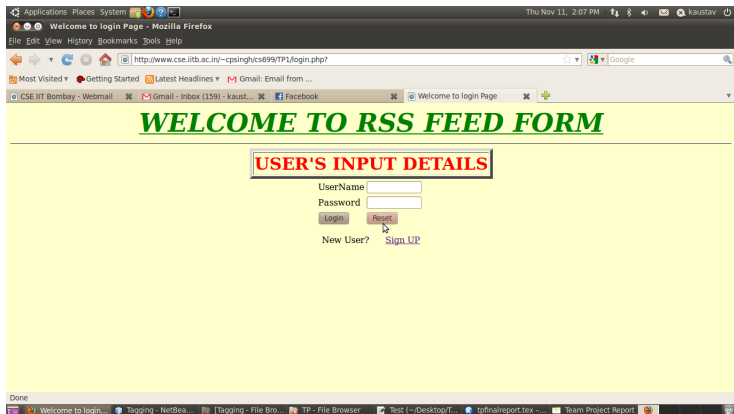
Applications Places System
Thu Nov 11, 2:07 PM kaustav
Welcome to login Page - Mozilla Firefox
File Edit View History Bookmarks Tools Help
http://www.cse.iitb.ac.in/~cpsingh/cs699/TP1/login.php?
Google
Most Visited ▾ Getting Started Latest Headlines ▾ Gmail: Email from ...
CSE IIT Bombay - Webmail
Gmail - Inbox (159) - kaust...
Facebook
Welcome to login Page

WELCOME TO RSS FEED FORM

USER'S INPUT DETAILS

UserName
Password
Login Reset
New User? Sign UP

Done
Welcome to login... Tagging - NetBea... [Tagging - File Bro... TP - File Browser Test (~/Desktop/T... tpfinalreport.tex -... Team Project Report